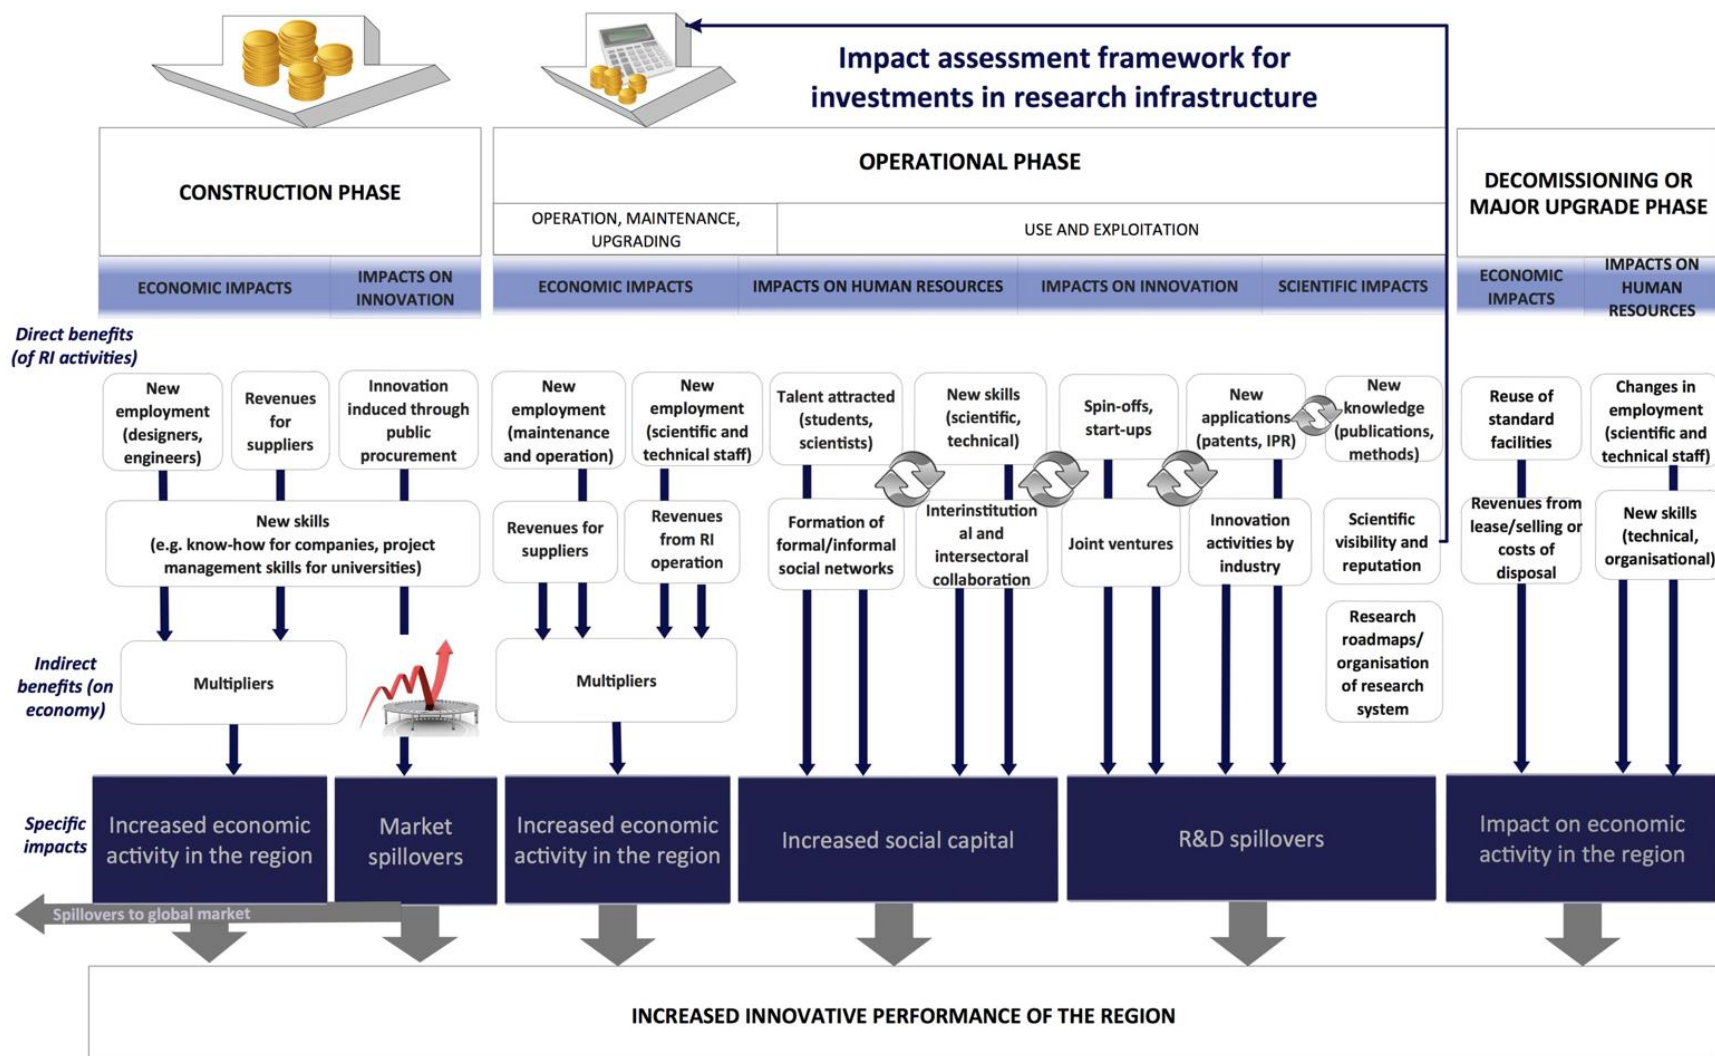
Impact assessment framework for investments in research infrastructure

CONSTRUCTION PHASE

OPERATIONAL PHASE

OPERATION, MAINTENANCE, UPGRADING

USE AND EXPLOITATION

DECOMISSIONING OR MAJOR UPGRADE PHASE

ECONOMIC IMPACTS

IMPACTS ON INNOVATION

ECONOMIC IMPACTS

IMPACTS ON HUMAN RESOURCES

IMPACTS ON INNOVATION

SCIENTIFIC IMPACTS

ECONOMIC IMPACTS

IMPACTS ON HUMAN RESOURCES

Direct benefits (of RI activities)

New employment (designers, engineers)

Revenues for suppliers

Innovation induced through public procurement

New employment (maintenance and operation)

New employment (scientific and technical staff)

Talent attracted (students, scientists)

New skills (scientific, technical)

Spin-offs, start-ups

New applications (patents, IPR)

New knowledge (publications, methods)

Reuse of standard facilities

Changes in employment (scientific and technical staff)

New skills (e.g. know-how for companies, project management skills for universities)

Revenues for suppliers

Revenues from RI operation

Formation of formal/informal social networks

Interinstitutional and intersectoral collaboration

Joint ventures

Innovation activities by industry

Scientific visibility and reputation

Revenues from lease/selling or costs of disposal

New skills (technical, organisational)

Research roadmaps/ organisation of research system

Indirect benefits (on economy)

Multipliers

Multipliers

Specific impacts

Increased economic activity in the region

Market spillovers

Increased economic activity in the region

Increased social capital

R&D spillovers

Impact on economic activity in the region

Spillovers to global market

INCREASED INNOVATIVE PERFORMANCE OF THE REGION